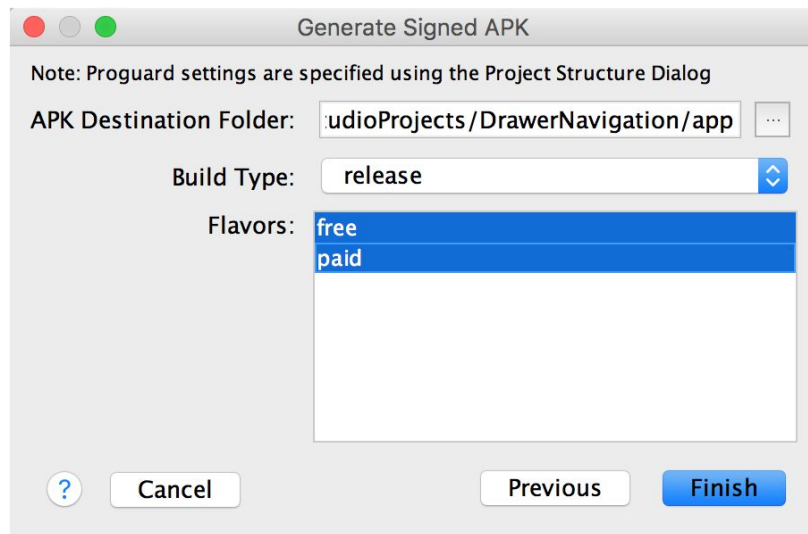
Generate Signed APK

Note: Proguard settings are specified using the Project Structure Dialog

APK Destination Folder: :udioProjects/DrawerNavigation/app ...

Build Type: release

Flavors: free
paid

?
Cancel
Previous
Finish